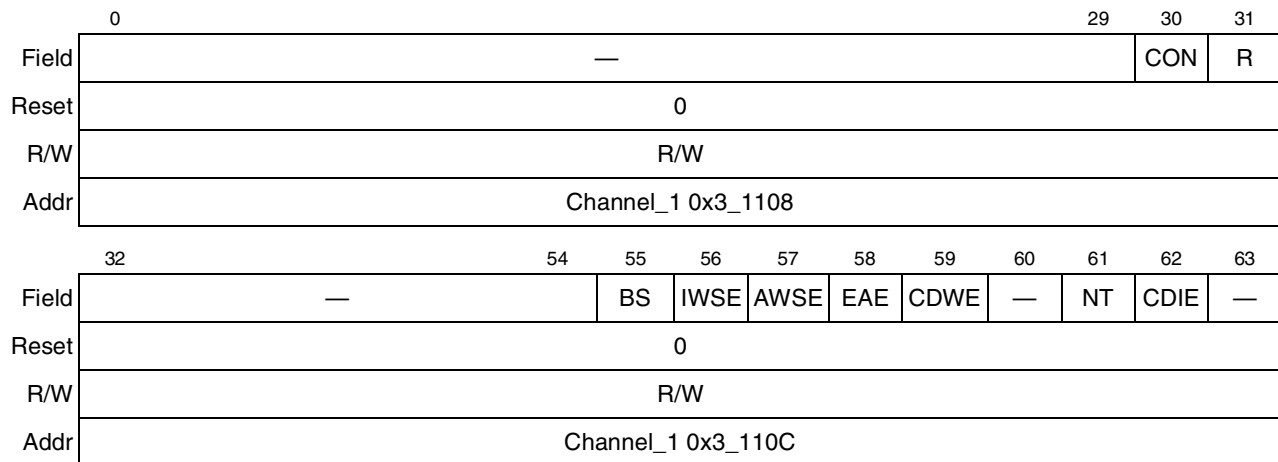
| | 0 | 29 | 30 | 31 |
|---|---|---|---|---|
| Field | — | | CON | R |
| Reset | 0 | | | |
| R/W | R/W | | | |
| Addr | Channel_1 0x3_1108 | | | |

| | 32 | 54 | 55 | 56 | 57 | 58 | 59 | 60 | 61 | 62 | 63 |
|---|---|---|---|---|---|---|---|---|---|---|---|
| Field | — | | BS | IWSE | AWSE | EAE | CDWE | — | NT | CDIE | — |
| Reset | 0 | | | | | | | | | | |
| R/W | R/W | | | | | | | | | | |
| Addr | Channel_1 0x3_110C | | | | | | | | | | |